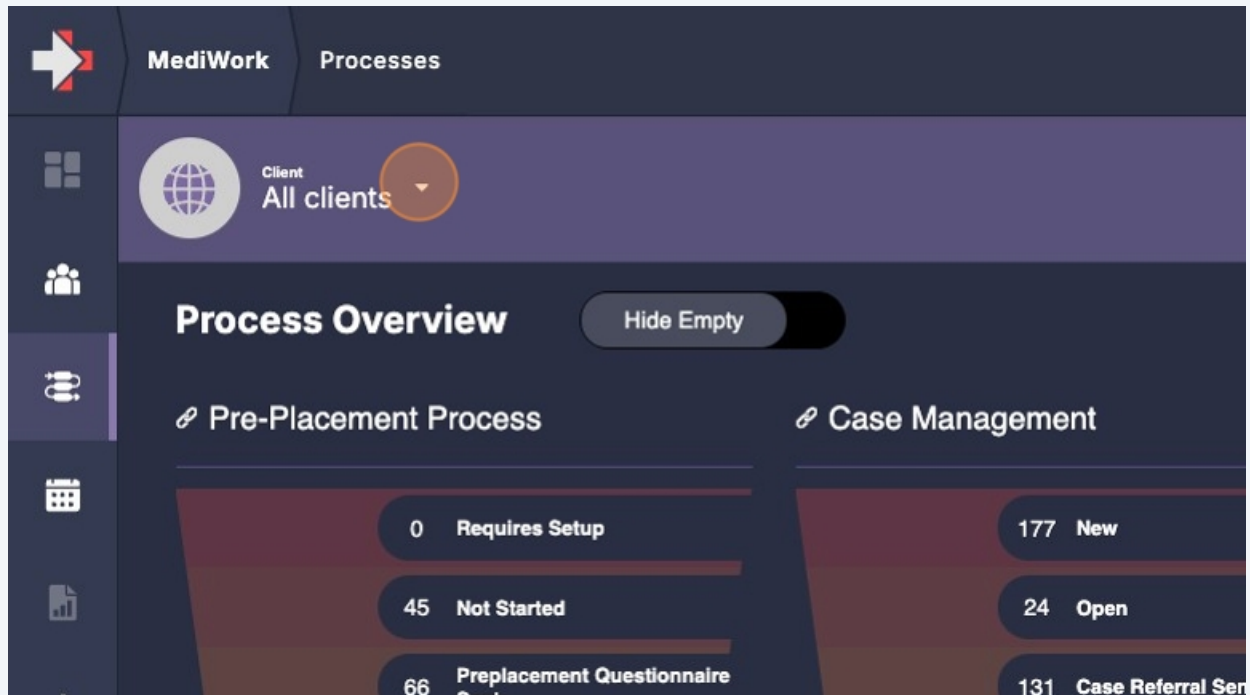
MediWork Processes

Client
All clients

Process Overview

Hide Empty

Pre-Placement Process

0 Requires Setup

45 Not Started

66 Preplacement Questionnaire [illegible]

Case Management

177 New

24 Open

131 Case Referral Ser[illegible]